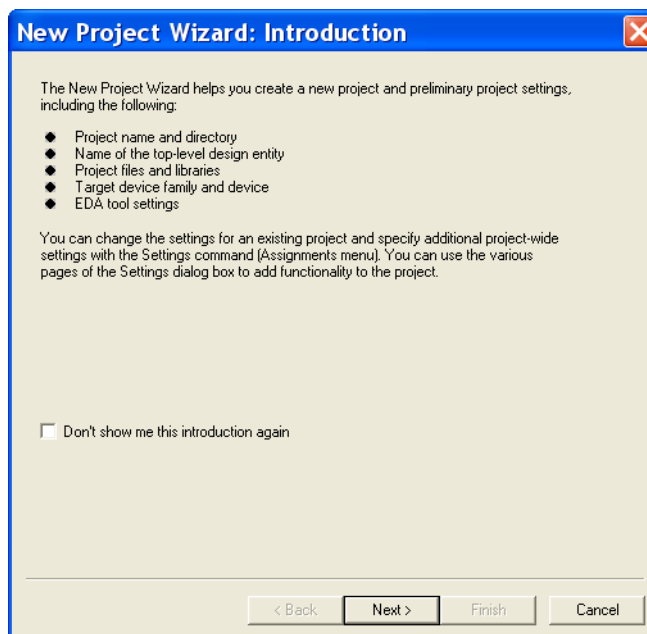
New Project Wizard: Introduction

The New Project Wizard helps you create a new project and preliminary project settings, including the following:

- Project name and directory
- Name of the top-level design entity
- Project files and libraries
- Target device family and device
- EDA tool settings

You can change the settings for an existing project and specify additional project-wide settings with the Settings command (Assignments menu). You can use the various pages of the Settings dialog box to add functionality to the project.

Don't show me this introduction again

< Back | Next > | Finish | Cancel